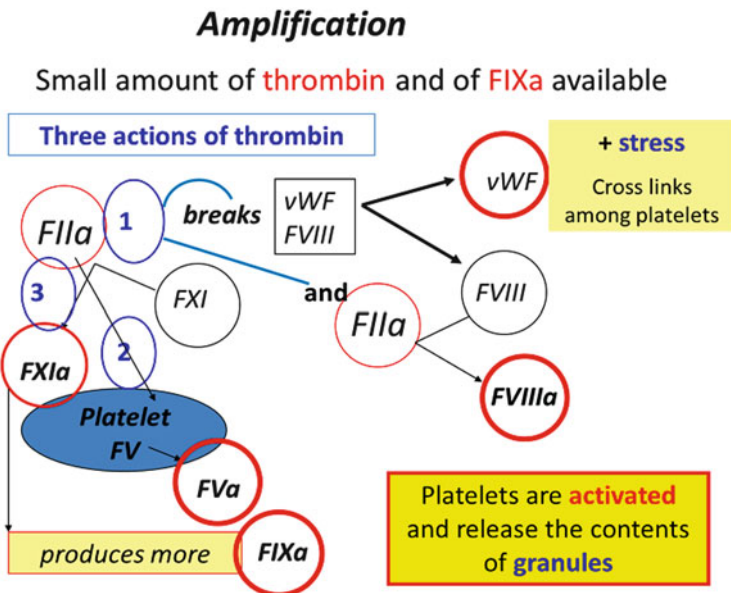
Amplification

Small amount of thrombin and of FIXa available

Three actions of thrombin

FIIa

1

breaks

vWF
FVIII

vWF

+ stress

Cross links among platelets

3

FXI

and

FIIa

FVIII

2

FXIa

FVIIIa

Platelet
FV

FVa

Platelets are activated and release the contents of granules

produces more

FIXa